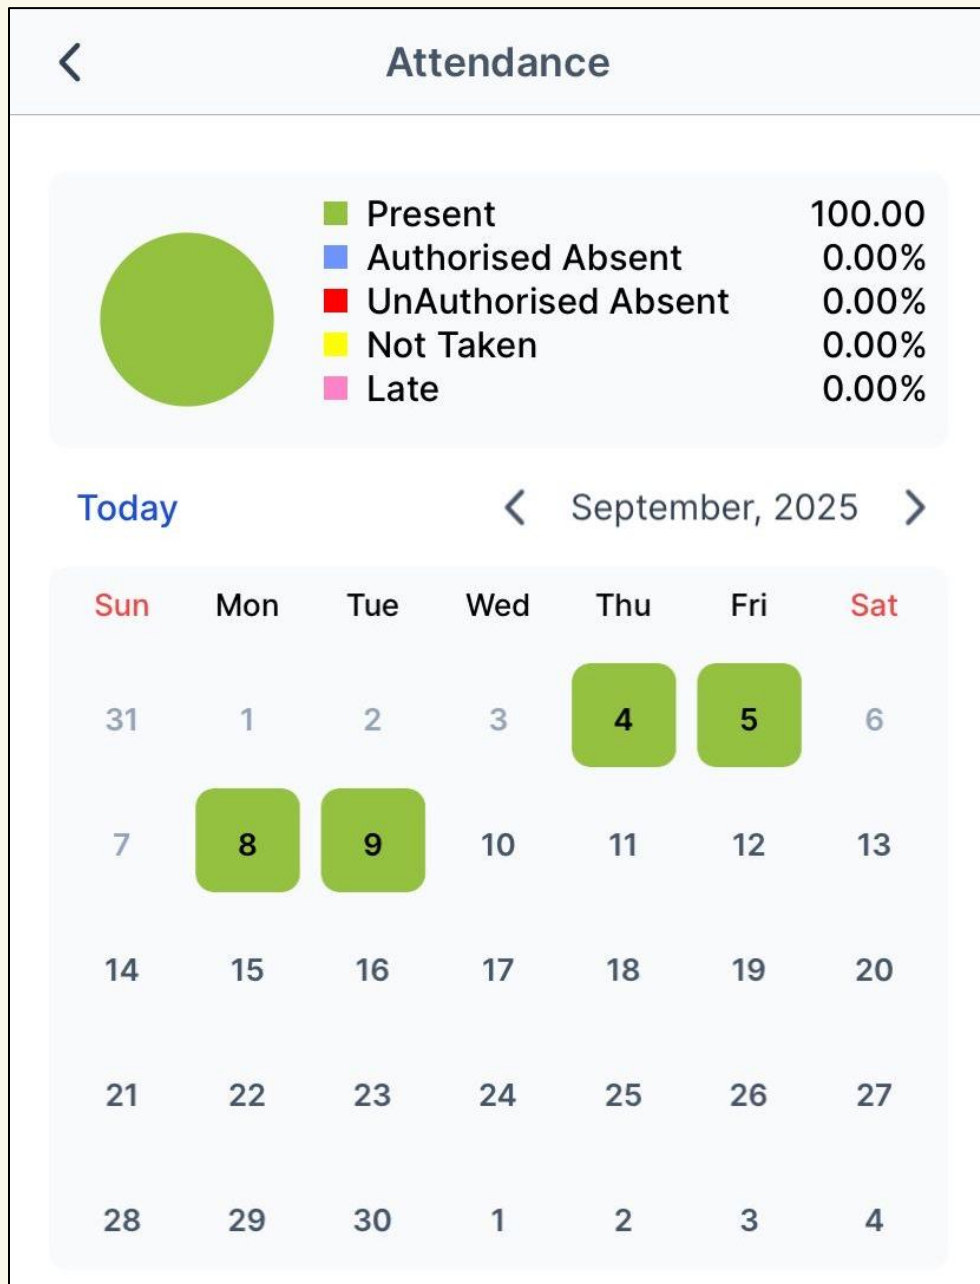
Attendance

| | |
|---|---|
| Present | 100.00 |
| Authorised Absent | 0.00% |
| UnAuthorised Absent | 0.00% |
| Not Taken | 0.00% |
| Late | 0.00% |

Today September, 2025

| Sun | Mon | Tue | Wed | Thu | Fri | Sat |
|---|---|---|---|---|---|---|
| 31 | 1 | 2 | 3 | 4 | 5 | 6 |
| 7 | 8 | 9 | 10 | 11 | 12 | 13 |
| 14 | 15 | 16 | 17 | 18 | 19 | 20 |
| 21 | 22 | 23 | 24 | 25 | 26 | 27 |
| 28 | 29 | 30 | 1 | 2 | 3 | 4 |